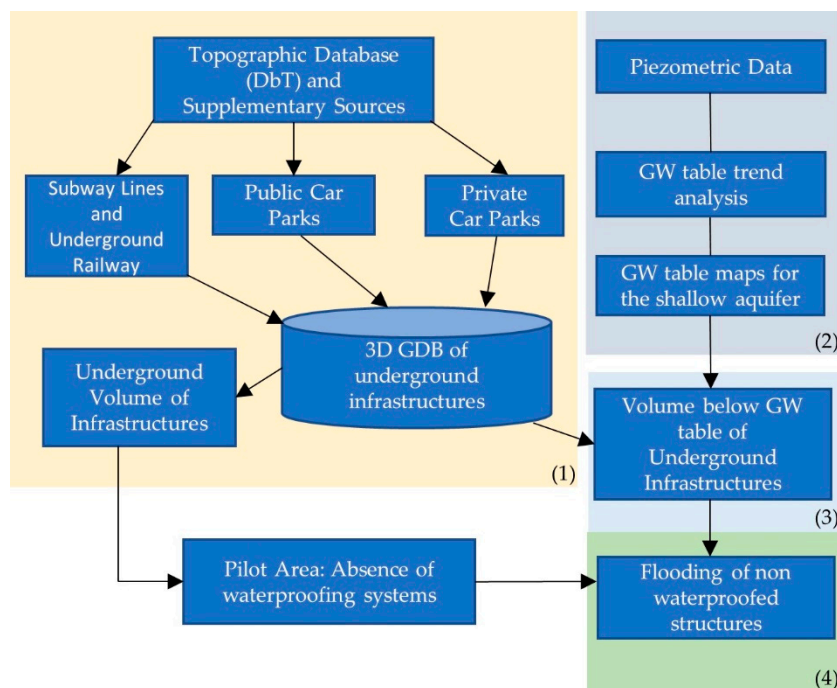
Topographic Database (DbT) and Supplementary Sources

Subway Lines and Underground Railway

Public Car Parks

Private Car Parks

3D GDB of underground infrastructures

Underground Volume of Infrastructures

(1)

Piezometric Data

GW table trend analysis

GW table maps for the shallow aquifer

(2)

Volume below GW table of Underground Infrastructures

(3)

Pilot Area: Absence of waterproofing systems

Flooding of non waterproofed structures

(4)